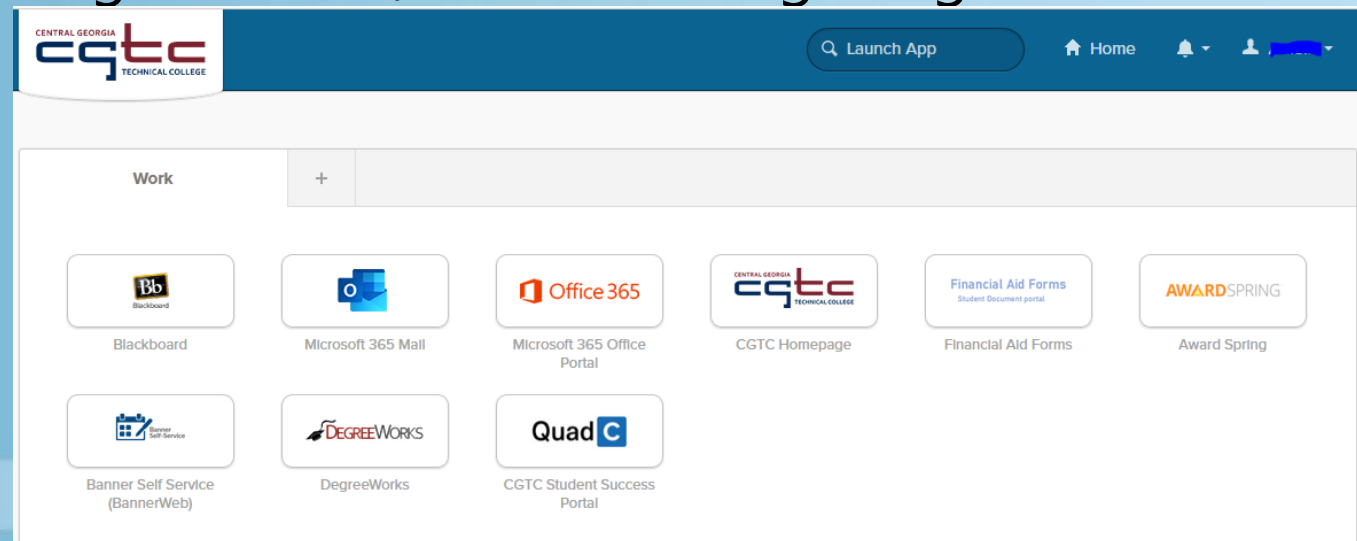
CENTRAL GEORGIA
cgtc
TECHNICAL COLLEGE

Launch App

Home

Work

+

Bb
Blackboard

Blackboard

O

Microsoft 365 Mail

Office 365

Microsoft 365 Office Portal

CENTRAL GEORGIA
cgtc
TECHNICAL COLLEGE

CGTC Homepage

Financial Aid Forms
Student Document portal

Financial Aid Forms

AWARDSPRING

Award Spring

Banner Self-Service

Banner Self Service (BannerWeb)

DEGREEWORKS

DegreeWorks

Quad C

CGTC Student Success Portal